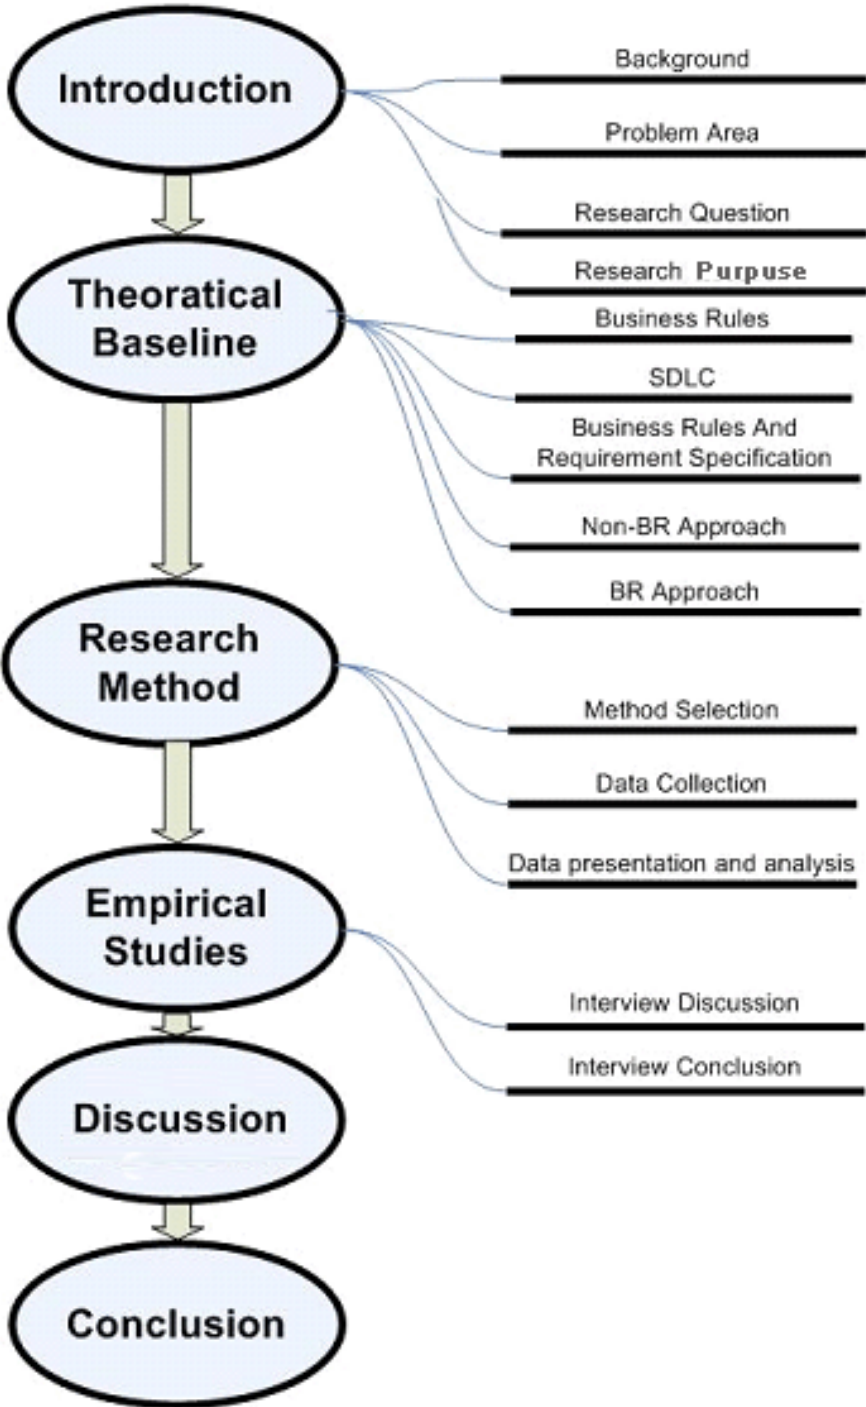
Introduction

Background

Problem Area

Research Question

Research Purpuse

Theoratical Baseline

Business Rules

SDLC

Business Rules And Requirement Specification

Non-BR Approach

BR Approach

Research Method

Method Selection

Data Collection

Data presentation and analysis

Empirical Studies

Interview Discussion

Interview Conclusion

Discussion

Conclusion